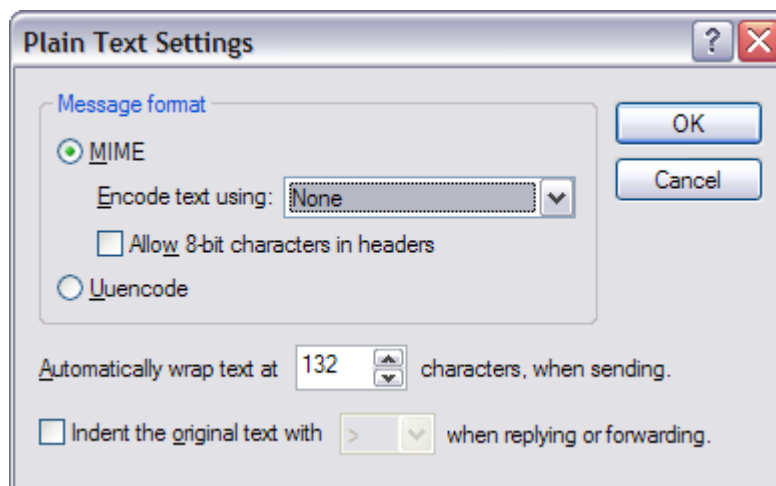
Plain Text Settings

?

Message format

MIME

Encode text using: None

Allow 8-bit characters in headers

Uuencode

OK

Cancel

Automatically wrap text at 132 characters, when sending.

Indent the original text with > when replying or forwarding.